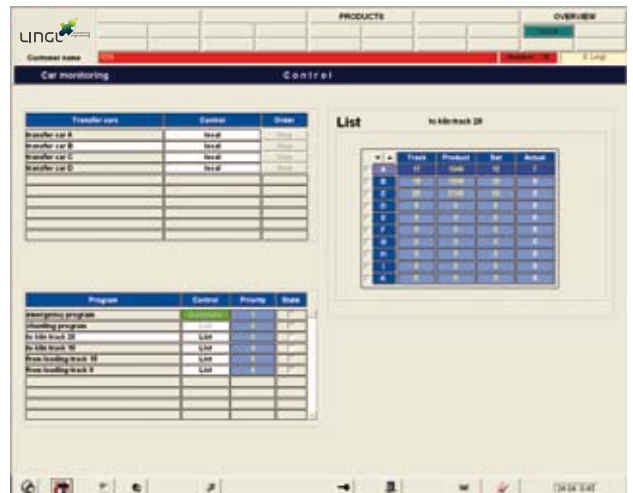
LINGL

PRODUCTS

OVERVIEW

Customer name

Car monitoring

Control

| Transfer cars | Control | Order |
|---|---|---|
| transfer car A | local | Stop |
| transfer car B | local | Stop |
| transfer car C | local | Stop |
| transfer car D | local | Stop |

List

to kiln track 20

| | Track | Product | Set | Actual |
|---|---|---|---|---|
| A | 17 | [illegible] | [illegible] | 7 |
| B | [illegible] | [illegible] | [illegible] | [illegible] |
| C | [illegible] | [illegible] | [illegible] | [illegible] |
| D | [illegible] | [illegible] | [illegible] | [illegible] |
| E | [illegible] | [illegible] | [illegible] | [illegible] |
| F | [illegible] | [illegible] | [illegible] | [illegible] |
| G | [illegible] | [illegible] | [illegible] | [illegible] |
| H | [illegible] | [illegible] | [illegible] | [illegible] |
| I | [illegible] | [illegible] | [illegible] | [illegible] |
| J | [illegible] | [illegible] | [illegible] | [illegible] |
| K | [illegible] | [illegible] | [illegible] | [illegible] |

| Program | Control | Priority | State |
|---|---|---|---|
| emergency program | automatic | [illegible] | |
| shuttling program | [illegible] | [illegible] | |
| to kiln track 20 | List | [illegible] | |
| to kiln track 16 | List | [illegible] | |
| from loading track 18 | List | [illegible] | |
| from loading track 9 | List | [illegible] | |

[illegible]